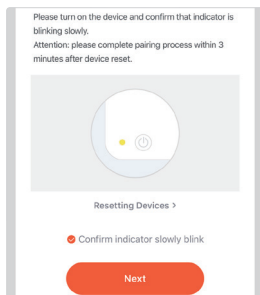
Please turn on the device and confirm that indicator is blinking slowly.
Attention: please complete pairing process within 3 minutes after device reset.

Resetting Devices >

Confirm indicator slowly blink

Next